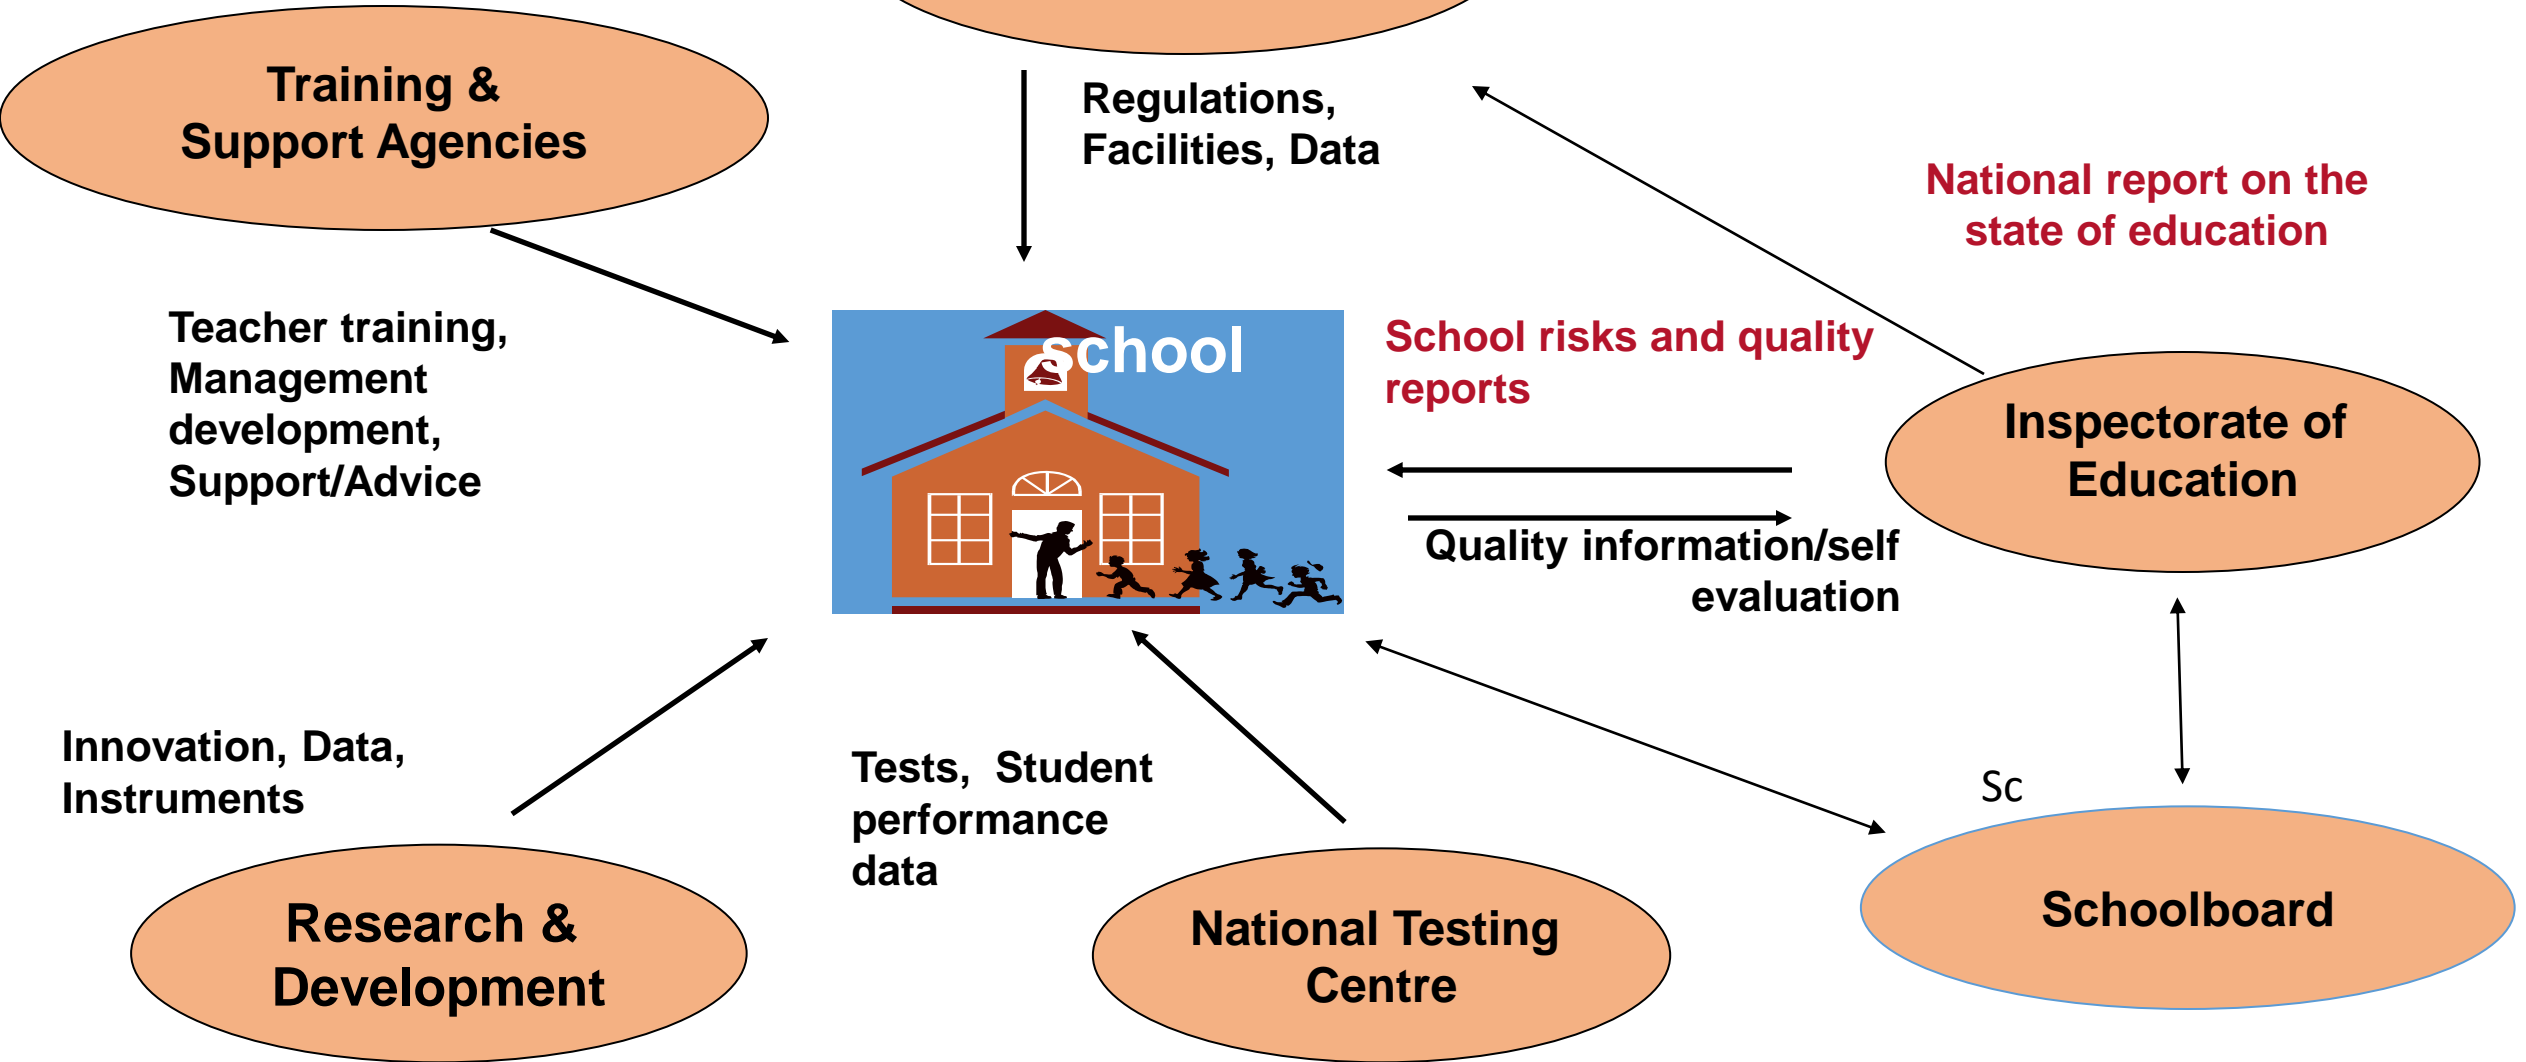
Training & Support Agencies

Regulations, Facilities, Data

National report on the state of education

Teacher training, Management development, Support/Advice

school

School risks and quality reports

Inspectorate of Education

Quality information/self evaluation

Innovation, Data, Instruments

Tests, Student performance data

Sc

Research & Development

National Testing Centre

Schoolboard